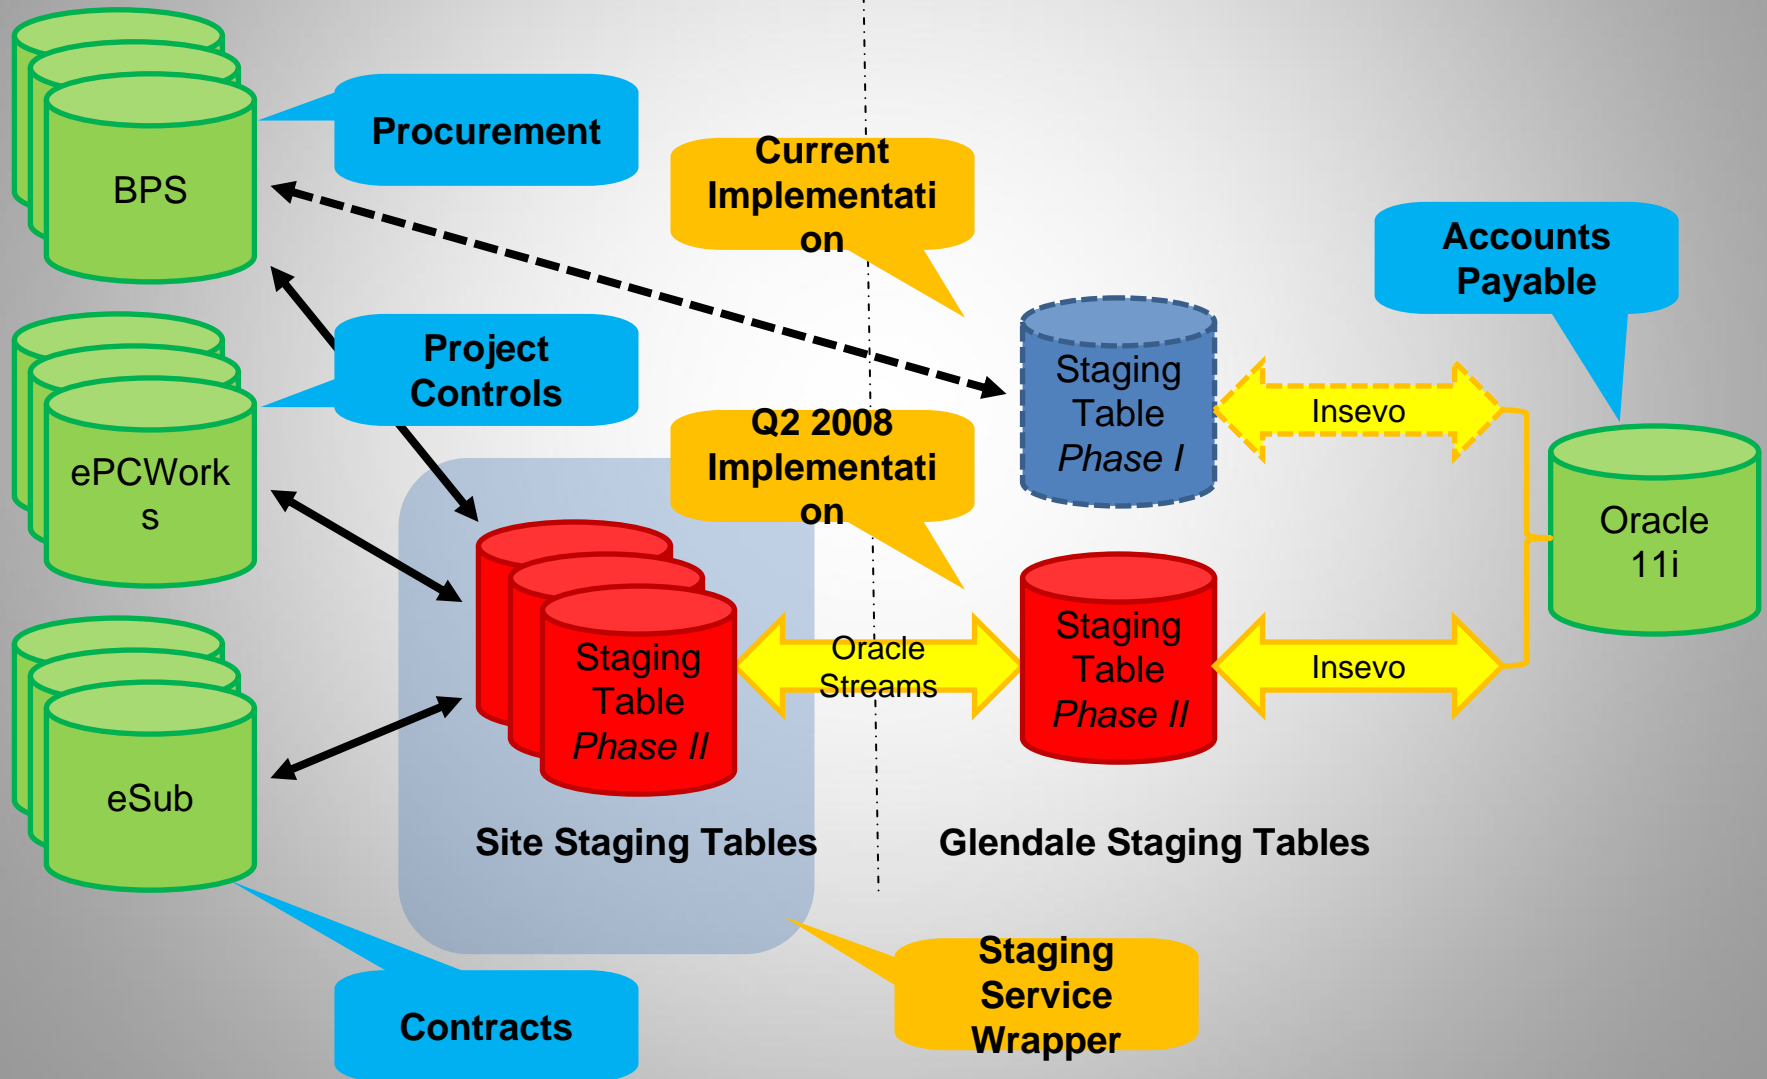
BPS

Procurement

Current Implementation

Accounts Payable

Project Controls

Staging Table *Phase I*

Insevo

ePCWorks

Q2 2008 Implementation

Oracle 11i

Staging Table *Phase II*

Oracle Streams

Staging Table *Phase II*

Insevo

eSub

Site Staging Tables

Glendale Staging Tables

Contracts

Staging Service Wrapper